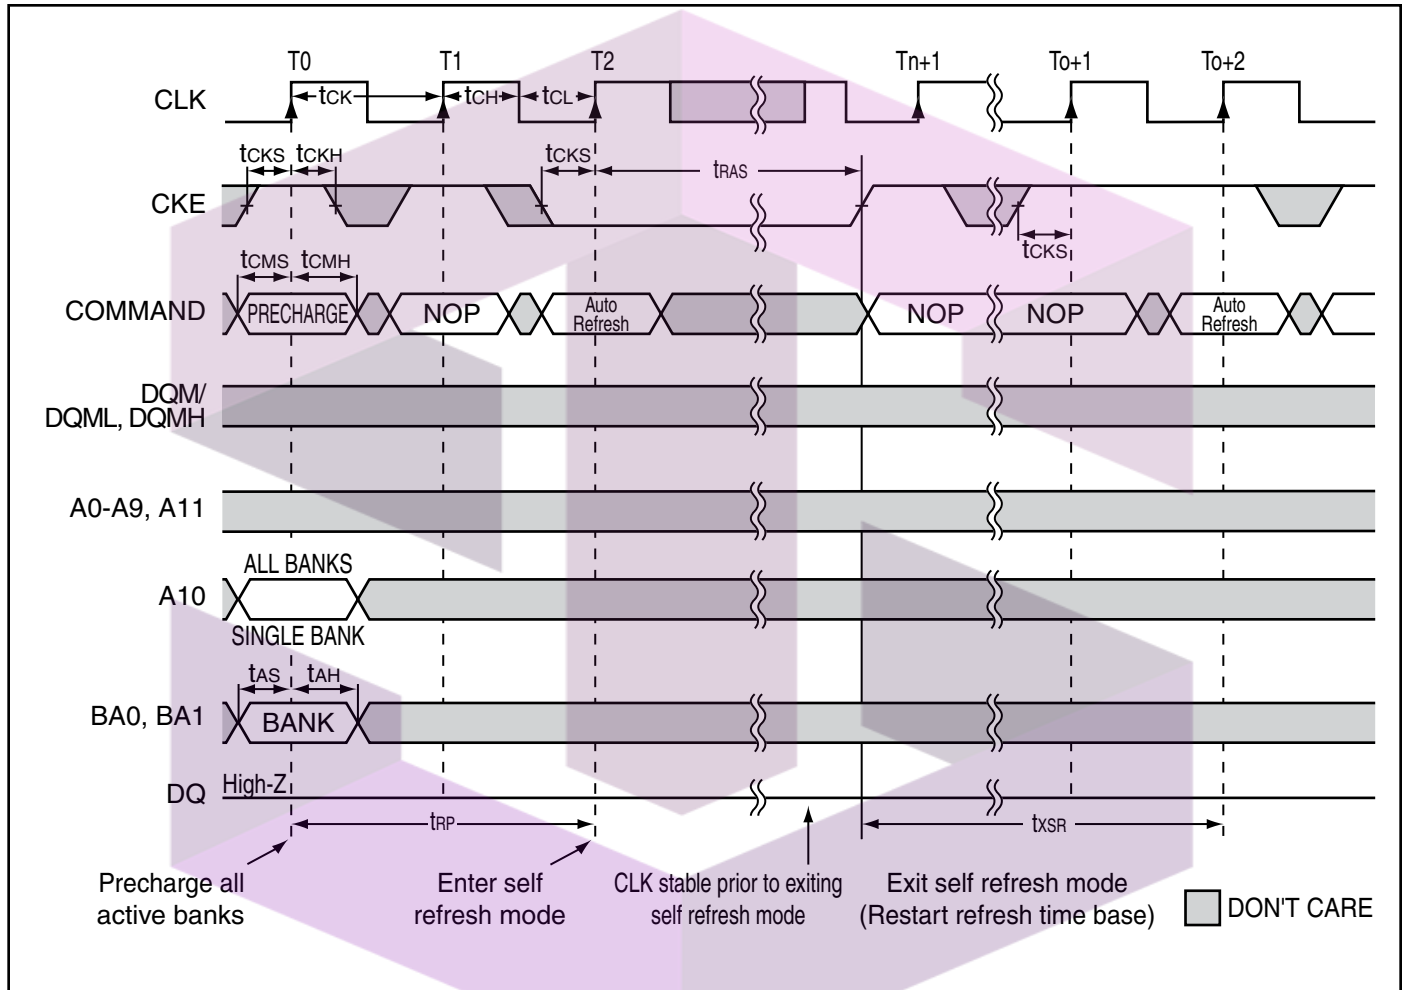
T0 T1 T2 Tn+1 To+1 To+2

CLK

$t_{CK}$ $t_{CH}$ $t_{CL}$

$t_{CKS}$ $t_{CKH}$ $t_{CKS}$ $t_{RAS}$

CKE

$t_{CKS}$

$t_{CMS}$ $t_{CMH}$

COMMAND PRECHARGE NOP Auto Refresh NOP NOP Auto Refresh

DQM/ DQML, DQMH

A0-A9, A11

ALL BANKS

A10

SINGLE BANK

$t_{AS}$ $t_{AH}$

BA0, BA1 BANK

DQ High-Z

$t_{RP}$ $t_{XSR}$

Precharge all active banks

Enter self refresh mode

CLK stable prior to exiting self refresh mode

Exit self refresh mode (Restart refresh time base)

DON'T CARE